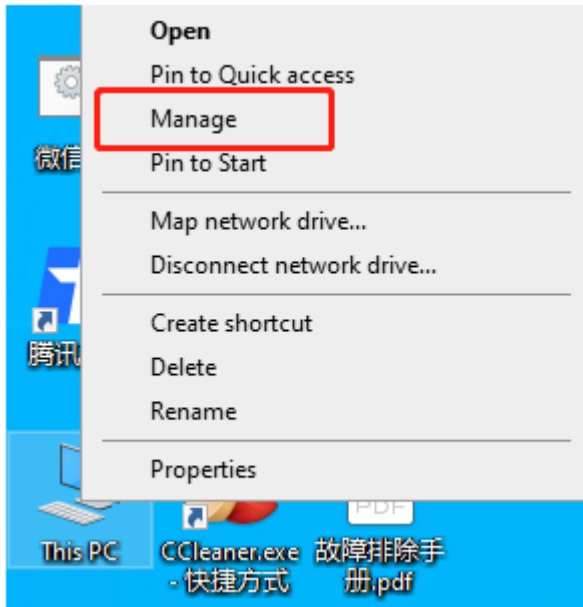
Open
Pin to Quick access
Manage
Pin to Start
Map network drive...
Disconnect network drive...
Create shortcut
Delete
Rename
Properties

微信

腾讯

This PC

CCleaner.exe - 快捷方式

PDF
故障排除手册.pdf